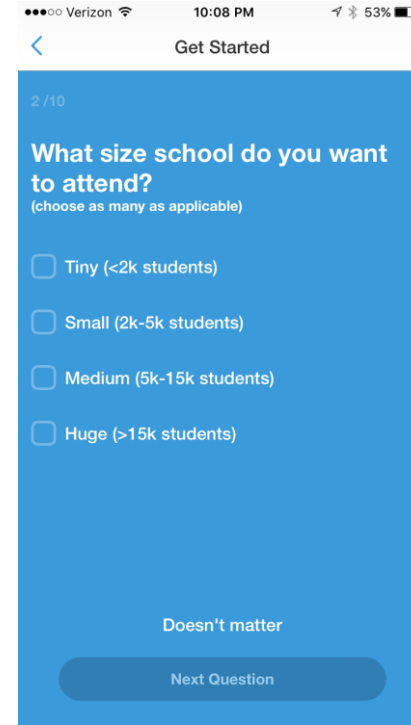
●●●○○ Verizon 10:08 PM 53%

<

Get Started

2 /10

What size school do you want to attend?
(choose as many as applicable)

Tiny (<2k students)

Small (2k-5k students)

Medium (5k-15k students)

Huge (>15k students)

Doesn't matter

Next Question